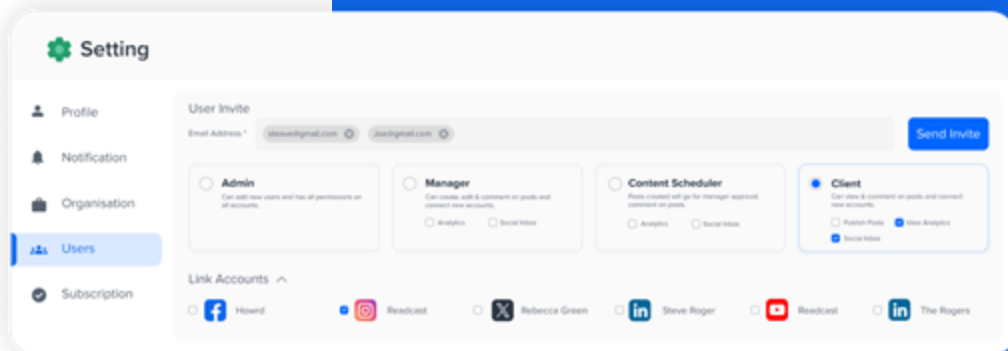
Setting

Profile

Notification

Organisation

Users

Subscription

User Invite

Email Address *

steave@gmail.com

Joe@gmail.com

Send Invite

Admin
Can add new users and has all permissions on all accounts.

Manager
Can create, edit & comment on posts and connect new accounts.
Analytics
Social Inbox

Content Scheduler
Posts created will go for manager approval, comment on posts.
Analytics
Social Inbox

Client
Can view & comment on posts and connect new accounts.
Publish Posts
View Analytics
Social Inbox

Link Accounts

Howrd

Readcast

Rebecca Green

Steve Roger

Readcast

The Rogers